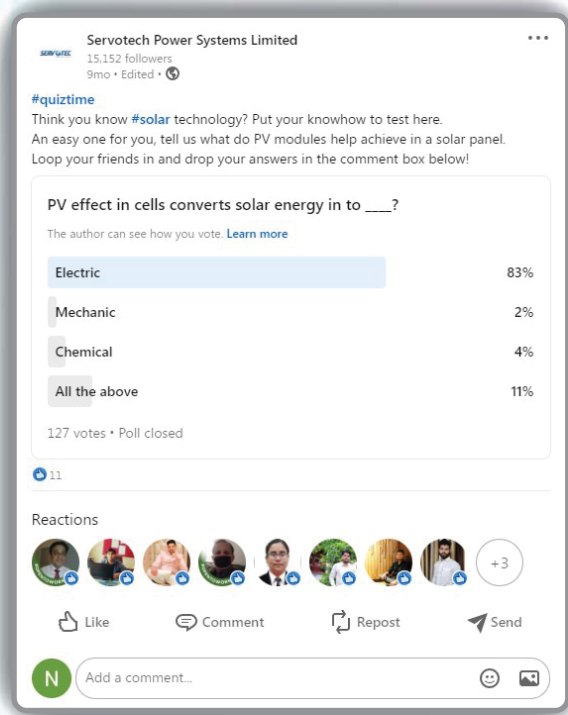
SERVOTEC

Servotech Power Systems Limited
15,152 followers
9mo • Edited •

...

#quiztime
Think you know #solar technology? Put your knowhow to test here.
An easy one for you, tell us what do PV modules help achieve in a solar panel.
Loop your friends in and drop your answers in the comment box below!

PV effect in cells converts solar energy in to ____?

The author can see how you vote. Learn more

| | |
|---|---|
| Electric | 83% |
| Mechanic | 2% |
| Chemical | 4% |
| All the above | 11% |

127 votes • Poll closed

11

Reactions

+3

Like
Comment
Repost
Send

N
Add a comment...